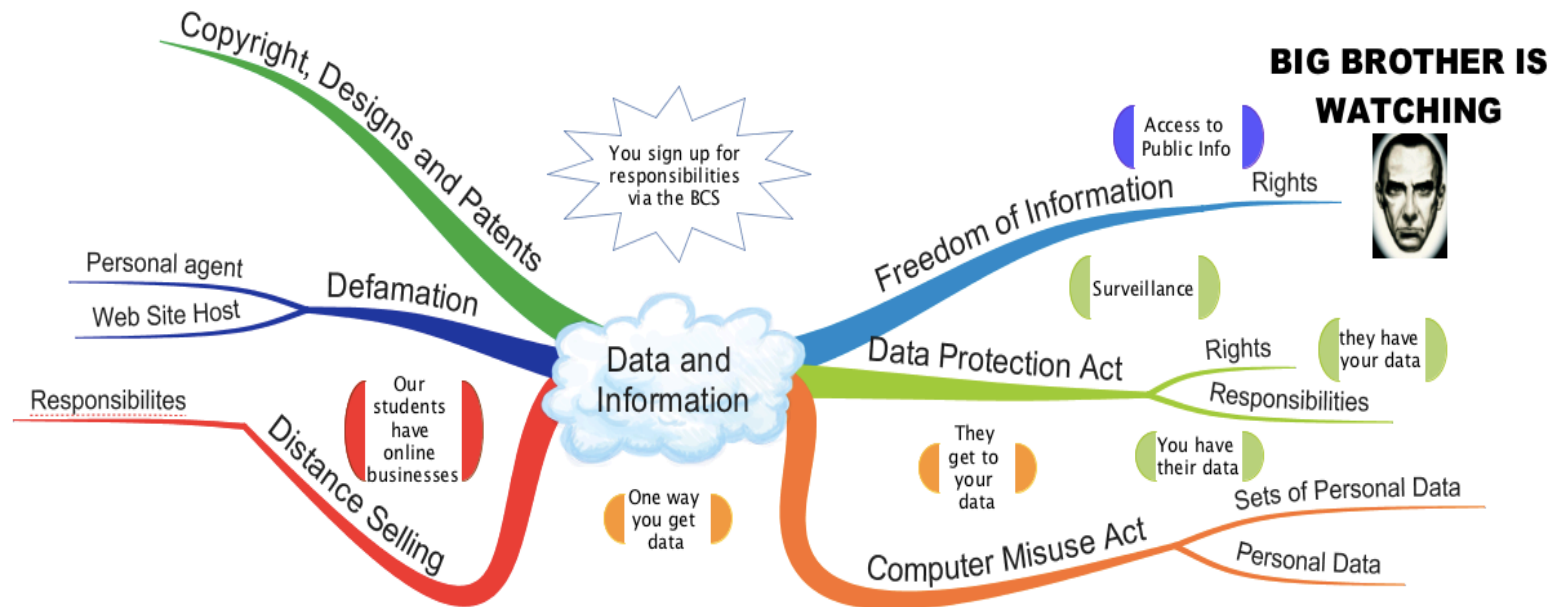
Copyright, Designs and Patents

You sign up for responsibilities via the BCS

BIG BROTHER IS WATCHING

Access to Public Info

Freedom of Information

Rights

Personal agent

Web Site Host

Defamation

Surveillance

Data and Information

Data Protection Act

Rights

they have your data

Responsibilities

Responsibilites

Our students have online businesses

Distance Selling

They get to your data

You have their data

One way you get data

Sets of Personal Data

Computer Misuse Act

Personal Data